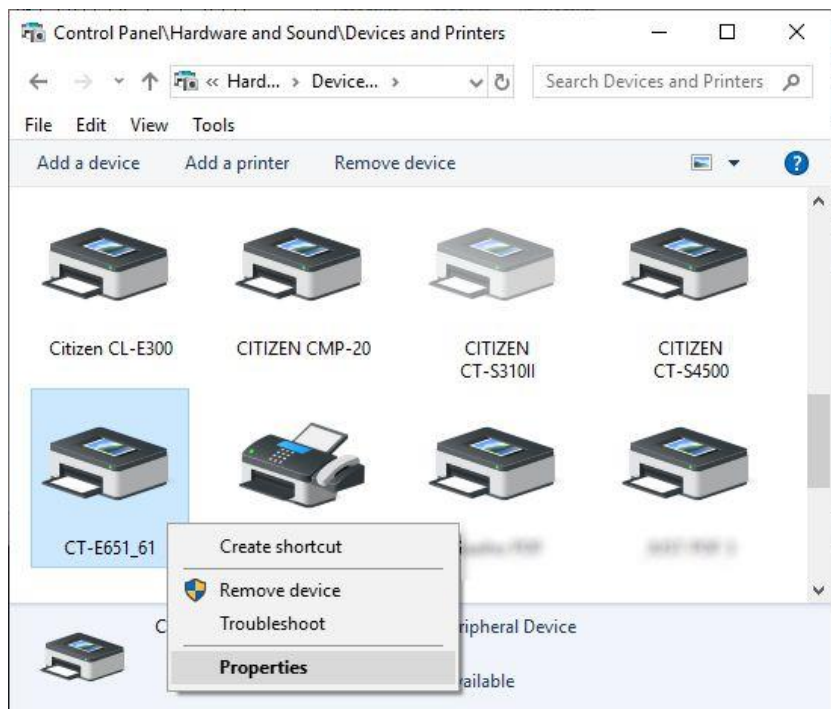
Control Panel\Hardware and Sound\Devices and Printers

« Hard... › Device... ›

Search Devices and Printers

File Edit View Tools

Add a device Add a printer Remove device

Citizen CL-E300

CITIZEN CMP-20

CITIZEN CT-S310II

CITIZEN CT-S4500

CT-E651_61

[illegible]

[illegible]

Create shortcut

Remove device

Troubleshoot

Properties

C

ripheral Device

ailable